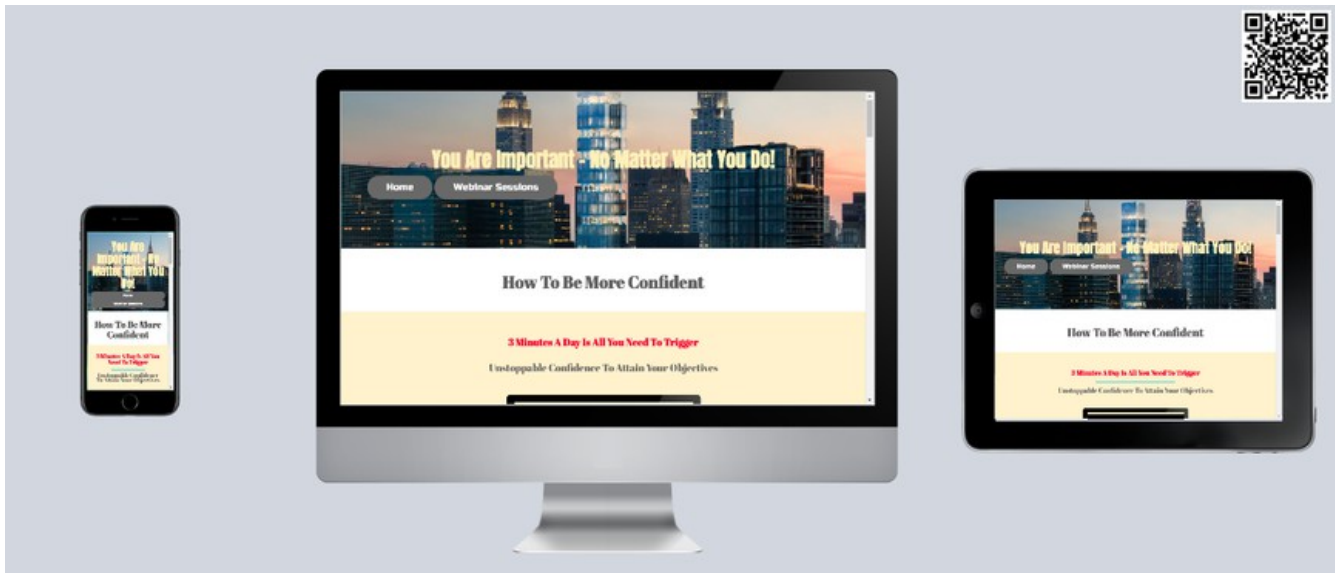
You Are Important - No Matter What You Do!

Home

Webinar Sessions

How To Be More Confident

3 Minutes A Day Is All You Need To Trigger

Unstoppable Confidence To Attain Your Objectives

You Are Important - No Matter What You Do!

Home

Webinar Sessions

How To Be More Confident

3 Minutes A Day Is All You Need To Trigger

Unstoppable Confidence To Attain Your Objectives

You Are Important - No Matter What You Do!

Home

Webinar Sessions

How To Be More Confident

3 Minutes A Day Is All You Need To Trigger

Unstoppable Confidence To Attain Your Objectives